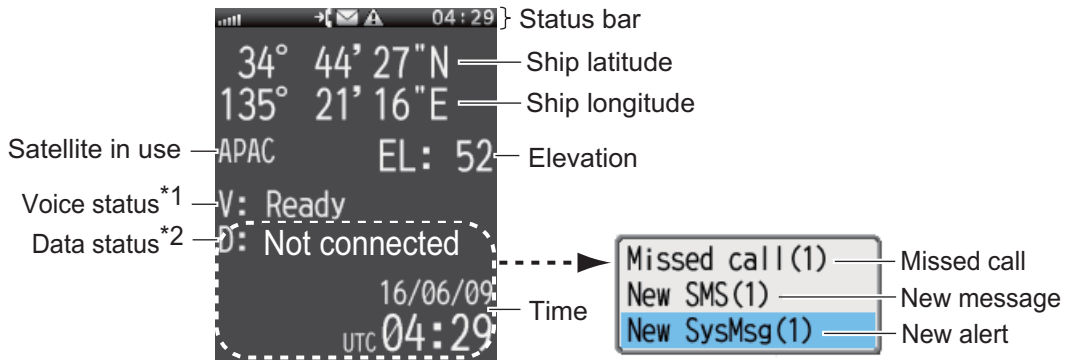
04:29
Status bar
34° 44' 27"N
Ship latitude
135° 21' 16"E
Ship longitude
Satellite in use
APAC
EL: 52
Elevation
Voice status*1
V: Ready
Data status*2
D: Not connected
16/06/09
UTC 04:29
Time
Missed call(1)
Missed call
New SMS(1)
New message
New SysMsg(1)
New alert